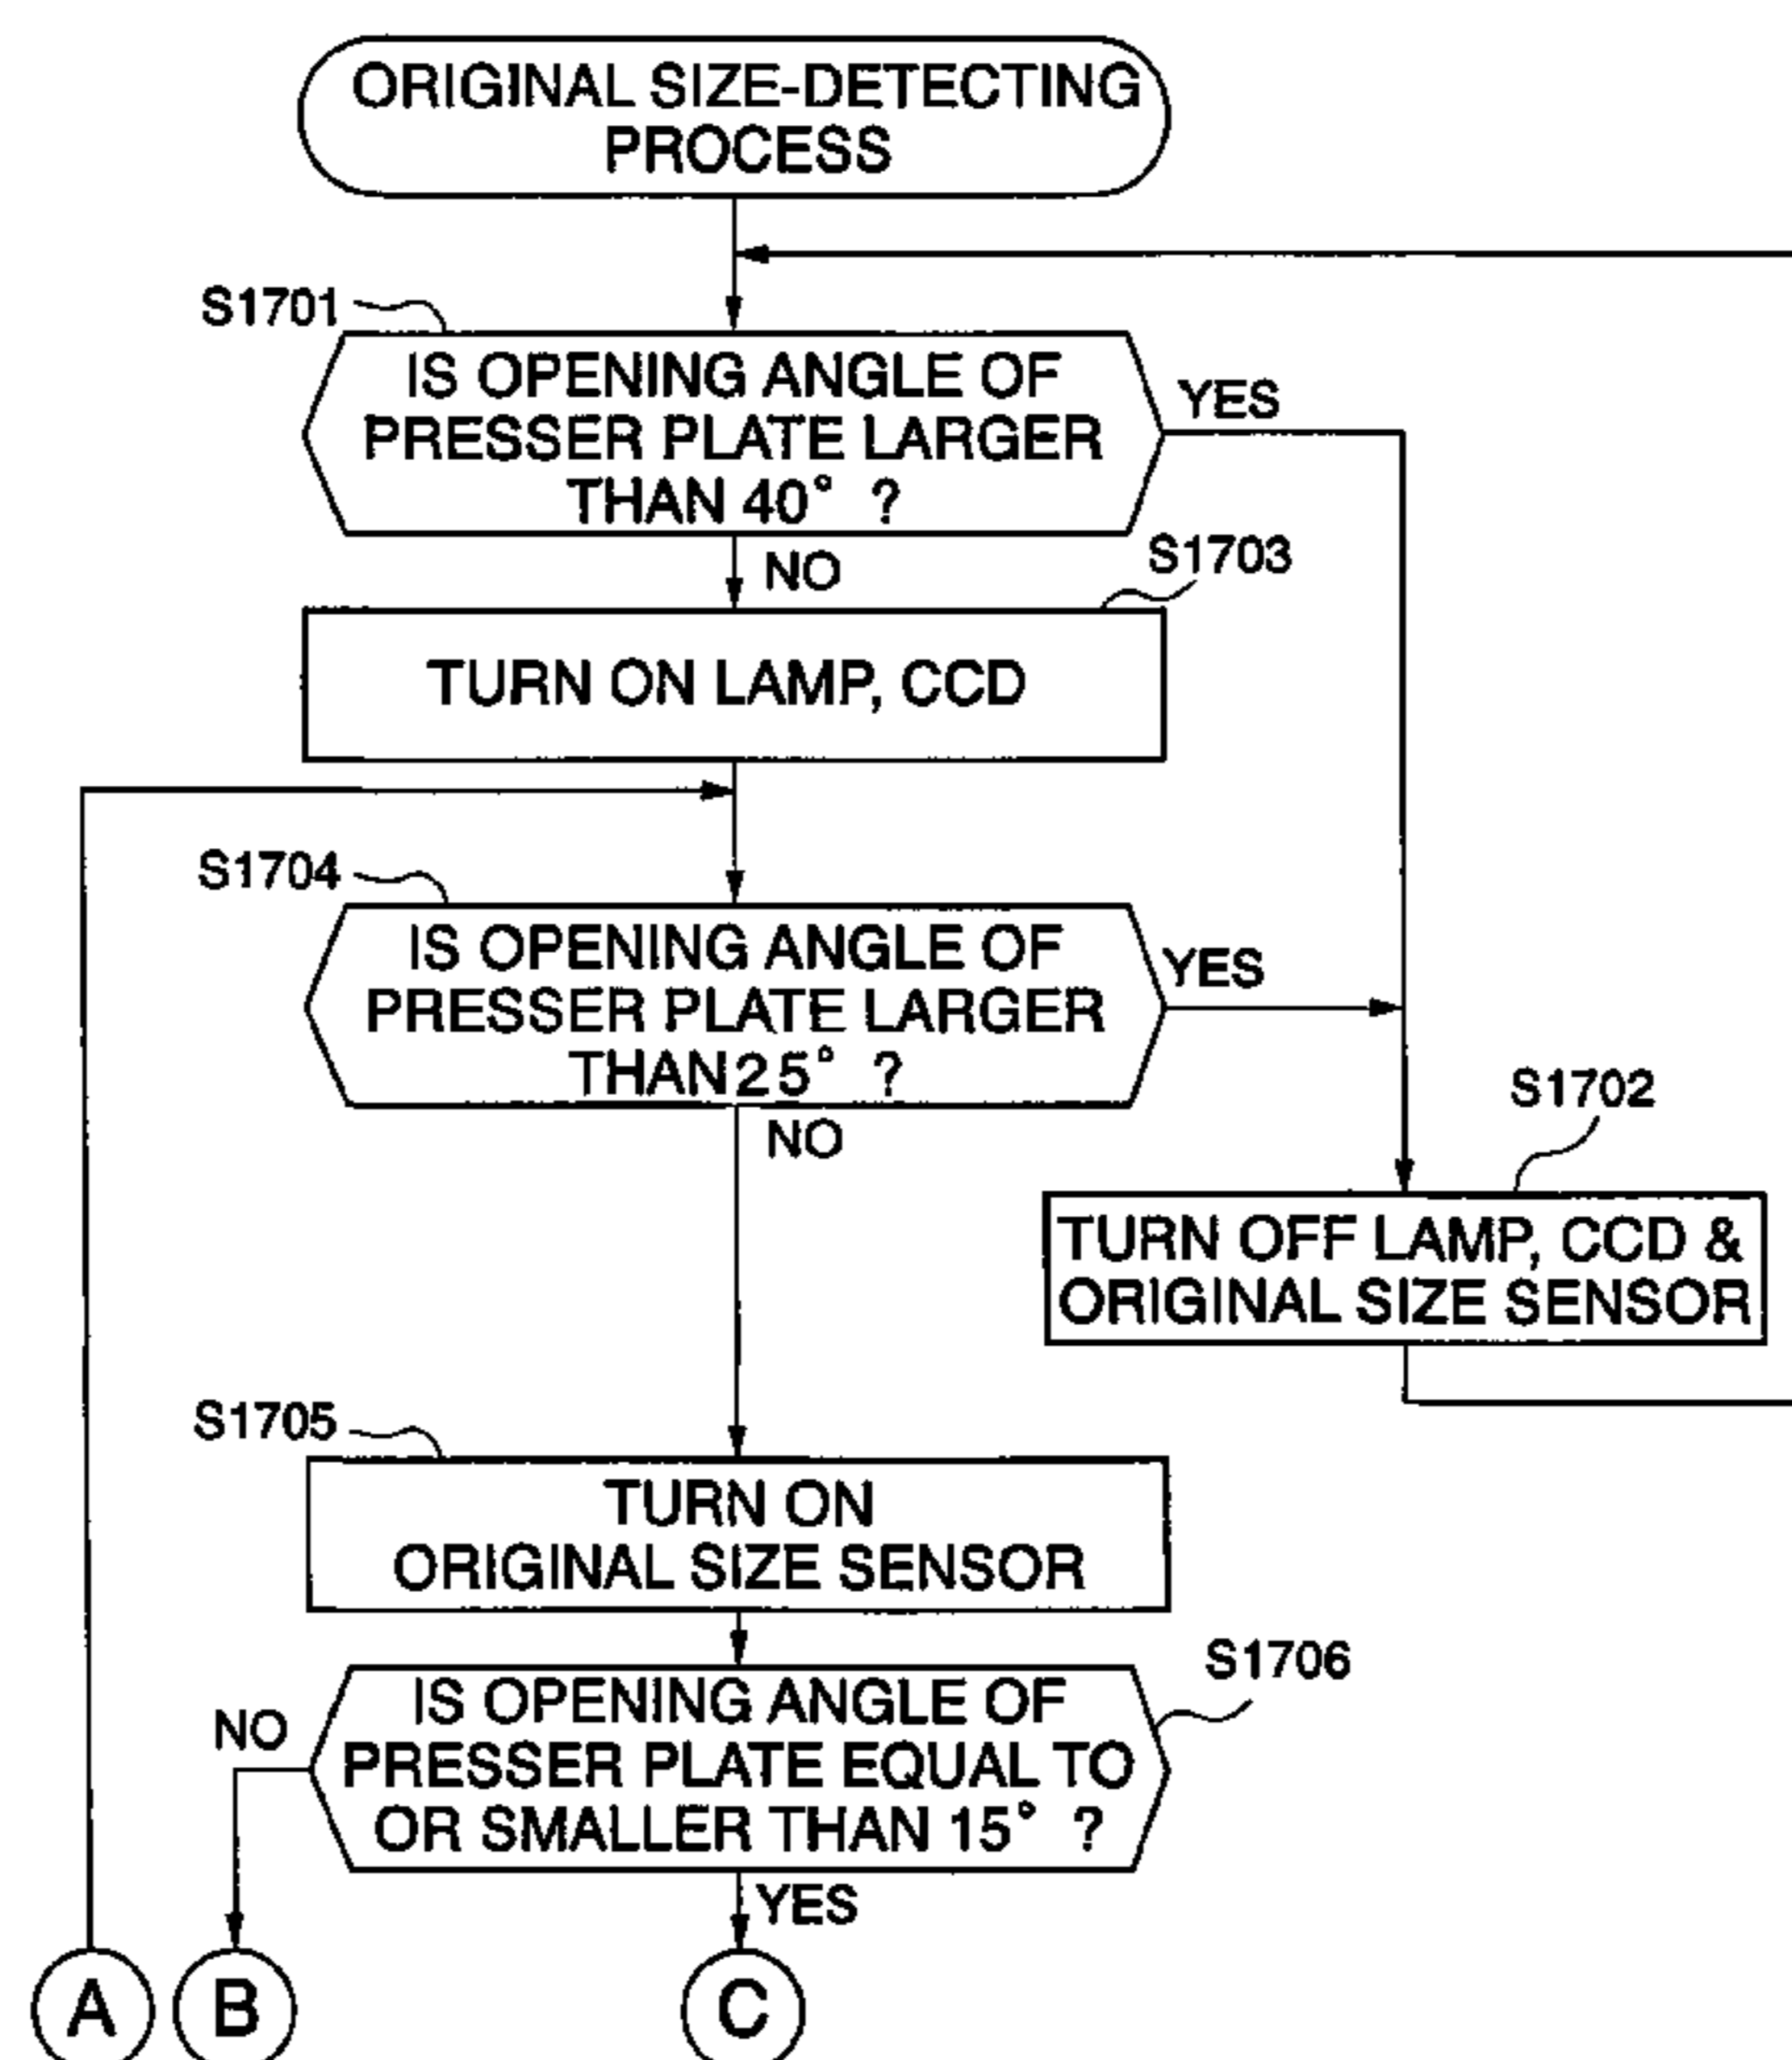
ORIGINAL SIZE-DETECTING PROCESS

S1701

IS OPENING ANGLE OF PRESSER PLATE LARGER THAN 40° ?

YES

NO

S1703

TURN ON LAMP, CCD

S1704

IS OPENING ANGLE OF PRESSER PLATE LARGER THAN25° ?

YES

NO

S1702

TURN OFF LAMP, CCD & ORIGINAL SIZE SENSOR

S1705

TURN ON ORIGINAL SIZE SENSOR

S1706

NO

IS OPENING ANGLE OF PRESSER PLATE EQUAL TO OR SMALLER THAN 15° ?

YES

A

B

C